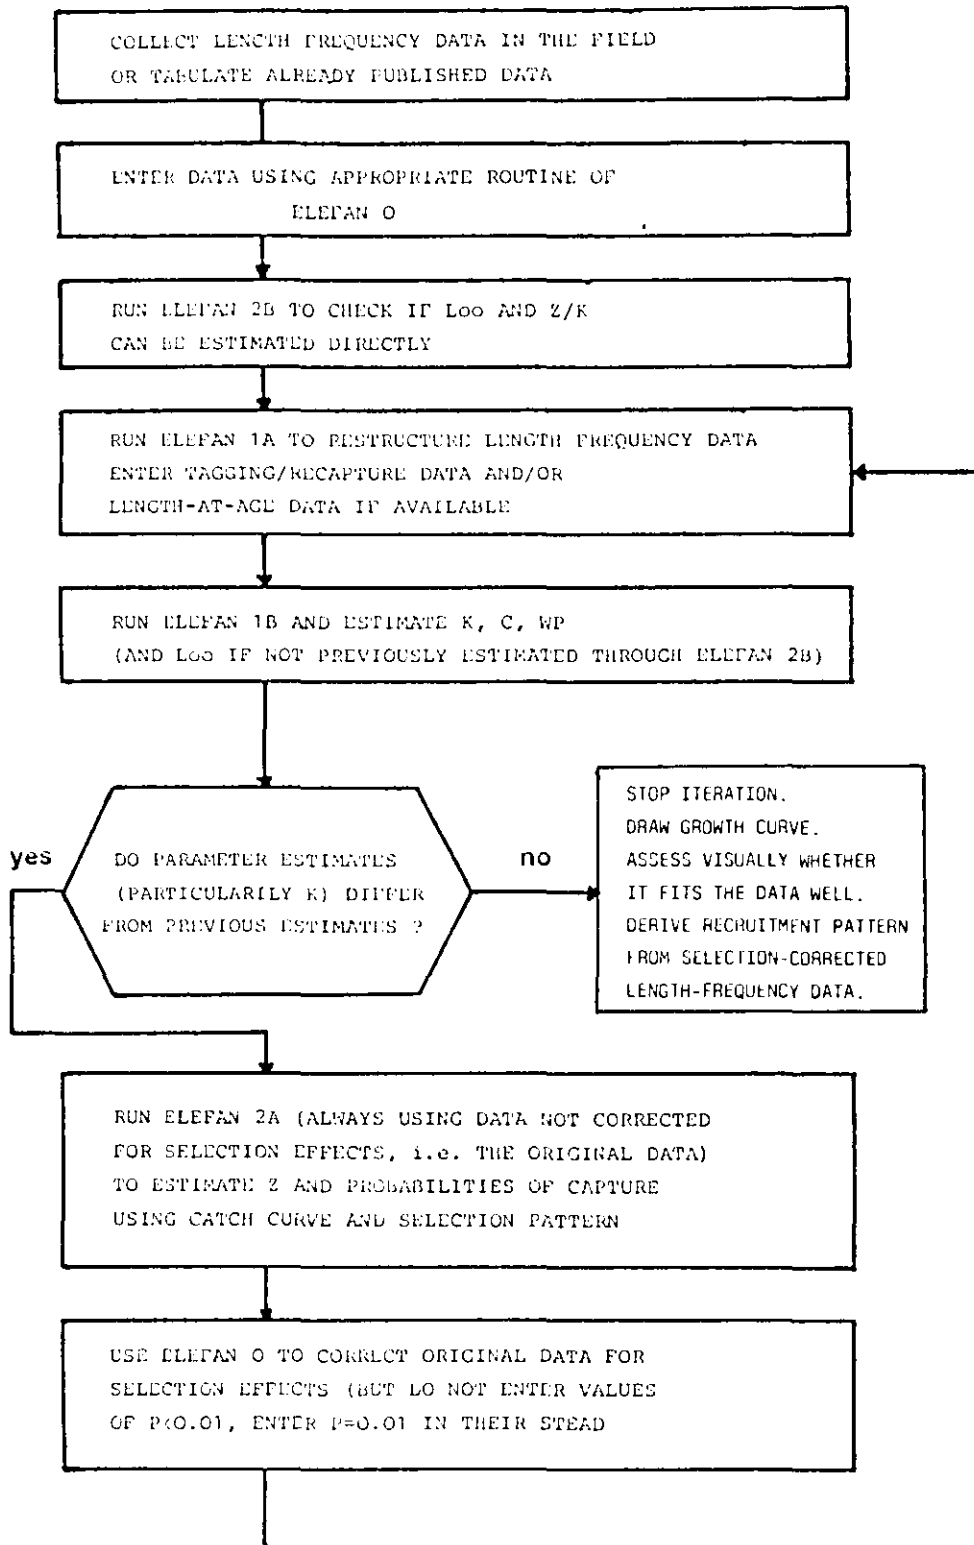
COLLECT LENGTH FREQUENCY DATA IN THE FIELD OR TABULATE ALREADY PUBLISHED DATA

ENTER DATA USING APPROPRIATE ROUTINE OF ELEFAN O

RUN ELEFAN 2B TO CHECK IF Loo AND Z/K CAN BE ESTIMATED DIRECTLY

RUN ELEFAN 1A TO RESTRUCTURE LENGTH FREQUENCY DATA ENTER TAGGING/RECAPTURE DATA AND/OR LENGTH-AT-AGE DATA IF AVAILABLE

RUN ELEFAN 1B AND ESTIMATE K, C, WP (AND Loo IF NOT PREVIOUSLY ESTIMATED THROUGH ELEFAN 2B)

yes

DO PARAMETER ESTIMATES (PARTICULARILY K) DIFFER FROM PREVIOUS ESTIMATES ?

no

STOP ITERATION. DRAW GROWTH CURVE. ASSESS VISUALLY WHETHER IT FITS THE DATA WELL. DERIVE RECRUITMENT PATTERN FROM SELECTION-CORRECTED LENGTH-FREQUENCY DATA.

RUN ELEFAN 2A (ALWAYS USING DATA NOT CORRECTED FOR SELECTION EFFECTS, i.e. THE ORIGINAL DATA) TO ESTIMATE Z AND PROBABILITIES OF CAPTURE USING CATCH CURVE AND SELECTION PATTERN

USE ELEFAN O TO CORRECT ORIGINAL DATA FOR SELECTION EFFECTS (BUT DO NOT ENTER VALUES OF P<0.01, ENTER P=0.01 IN THEIR STEAD